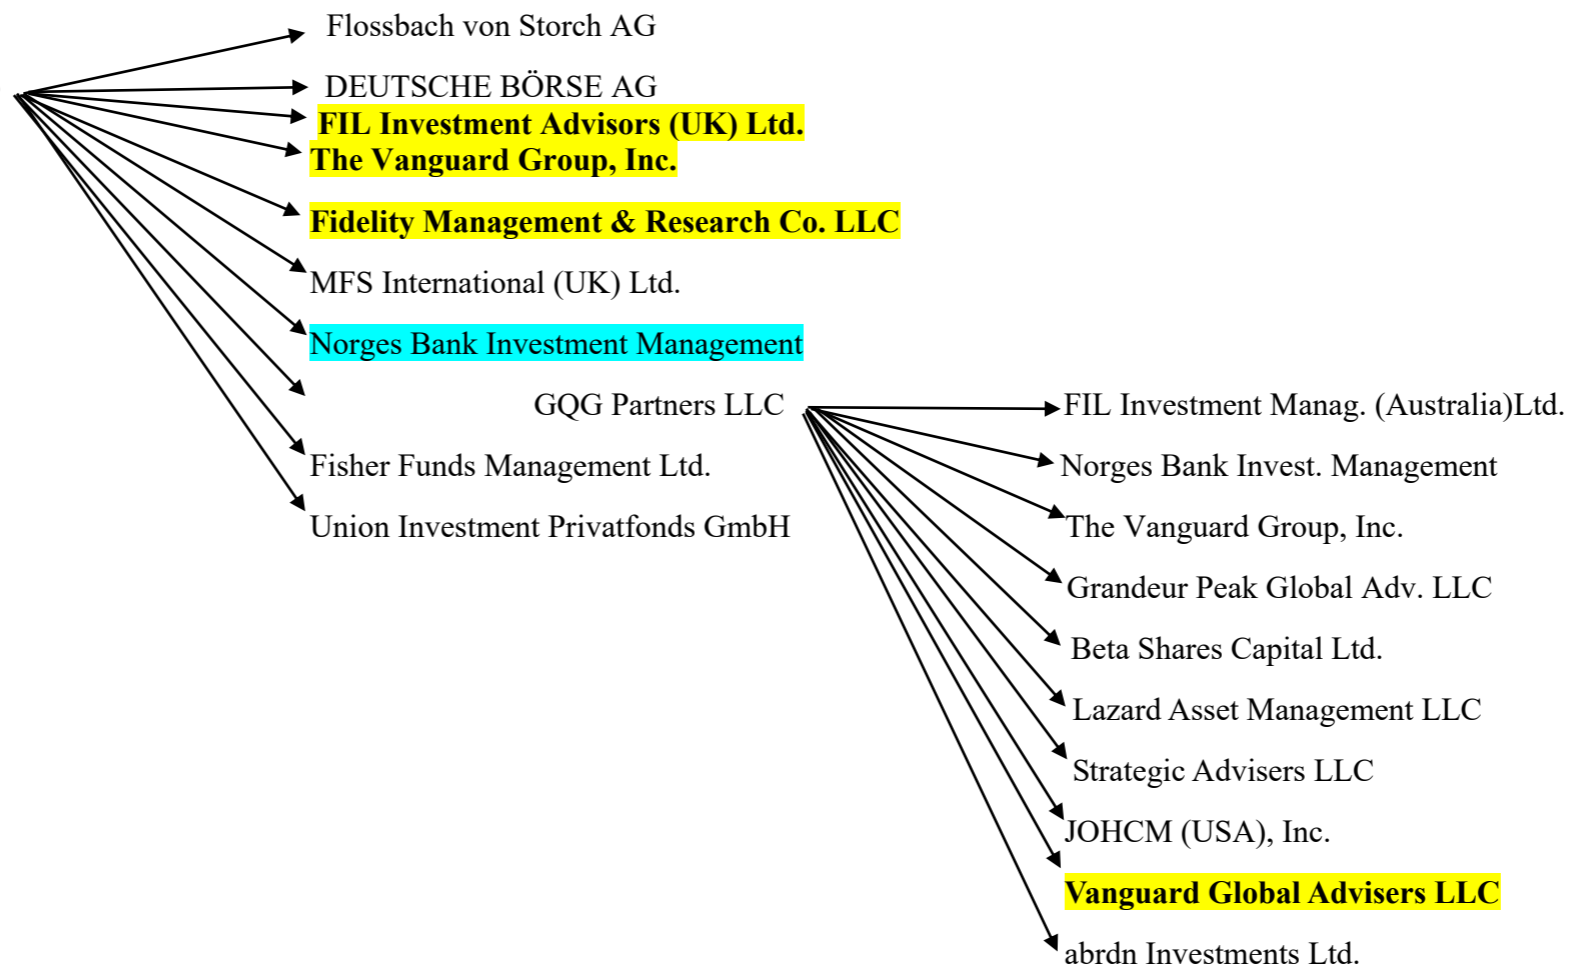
Flossbach von Storch AG
DEUTSCHE BÖRSE AG
FIL Investment Advisors (UK) Ltd.
The Vanguard Group, Inc.
Fidelity Management & Research Co. LLC
MFS International (UK) Ltd.
Norges Bank Investment Management
GQG Partners LLC
Fisher Funds Management Ltd.
Union Investment Privatfonds GmbH

FIL Investment Manag. (Australia)Ltd.
Norges Bank Invest. Management
The Vanguard Group, Inc.
Grandeur Peak Global Adv. LLC
Beta Shares Capital Ltd.
Lazard Asset Management LLC
Strategic Advisers LLC
JOHCM (USA), Inc.
Vanguard Global Advisers LLC
abrdn Investments Ltd.